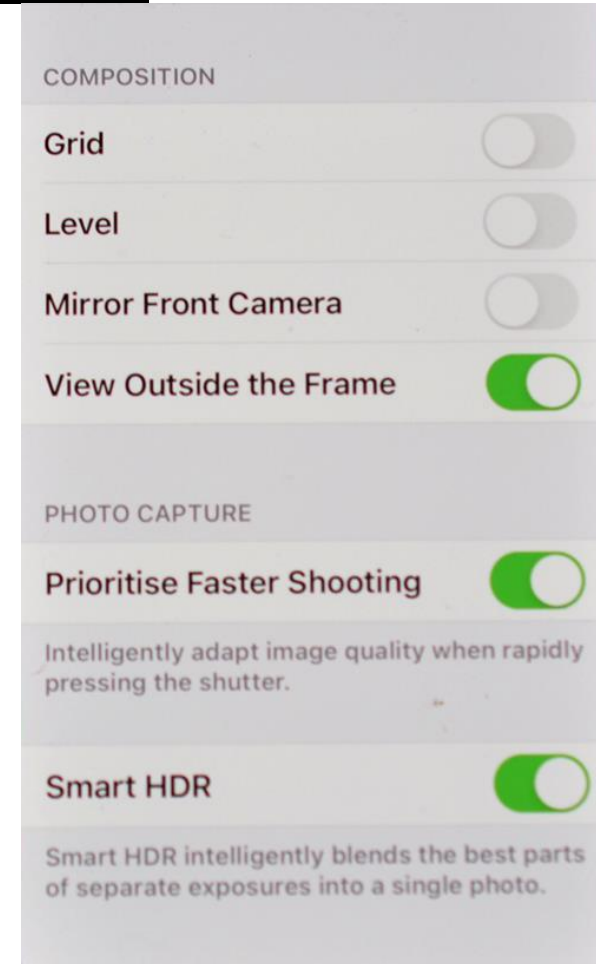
COMPOSITION

Grid

Level

Mirror Front Camera

View Outside the Frame

PHOTO CAPTURE

Prioritise Faster Shooting

Intelligently adapt image quality when rapidly pressing the shutter.

Smart HDR

Smart HDR intelligently blends the best parts of separate exposures into a single photo.